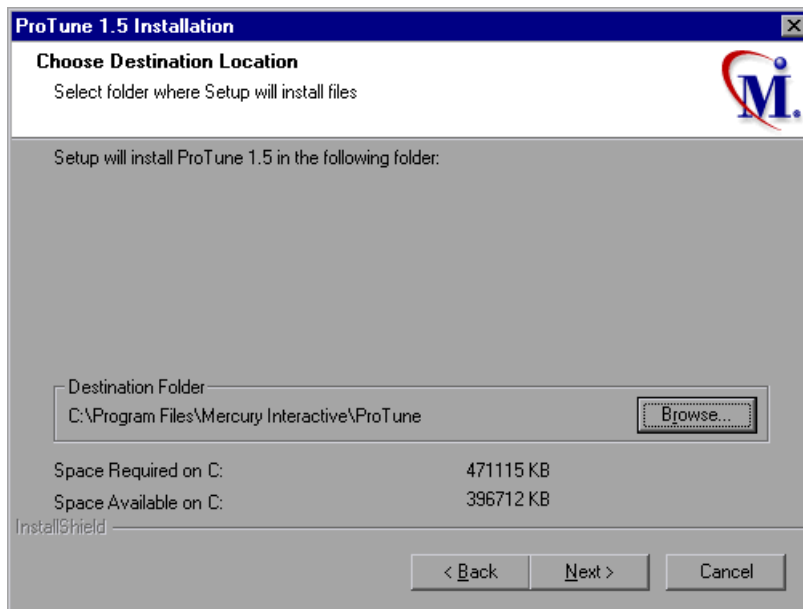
ProTune 1.5 Installation

Choose Destination Location

Select folder where Setup will install files

M.

Setup will install ProTune 1.5 in the following folder:

Destination Folder

C:\Program Files\Mercury Interactive\ProTune

Browse...

Space Required on C: 471115 KB

Space Available on C: 396712 KB

InstallShield

< Back

Next >

Cancel